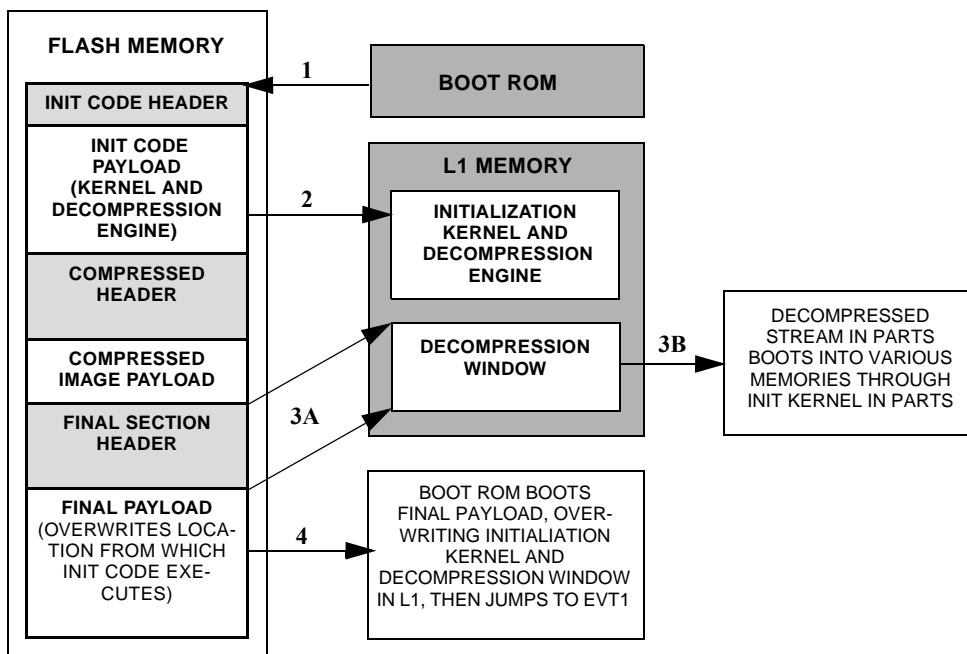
FLASH MEMORY

INIT CODE HEADER

INIT CODE PAYLOAD (KERNEL AND DECOMPRESSION ENGINE)

COMPRESSED HEADER

COMPRESSED IMAGE PAYLOAD

FINAL SECTION HEADER

FINAL PAYLOAD (OVERWRITES LOCATION FROM WHICH INIT CODE EXECUTES)

1

BOOT ROM

2

L1 MEMORY

INITIALIZATION KERNEL AND DECOMPRESSION ENGINE

DECOMPRESSION WINDOW

3A

3B

DECOMPRESSED STREAM IN PARTS BOOTS INTO VARIOUS MEMORIES THROUGH INIT KERNEL IN PARTS

4

BOOT ROM BOOTS FINAL PAYLOAD, OVERWRITING INITIALIATION KERNEL AND DECOMPRESSION WINDOW IN L1, THEN JUMPS TO EVT1